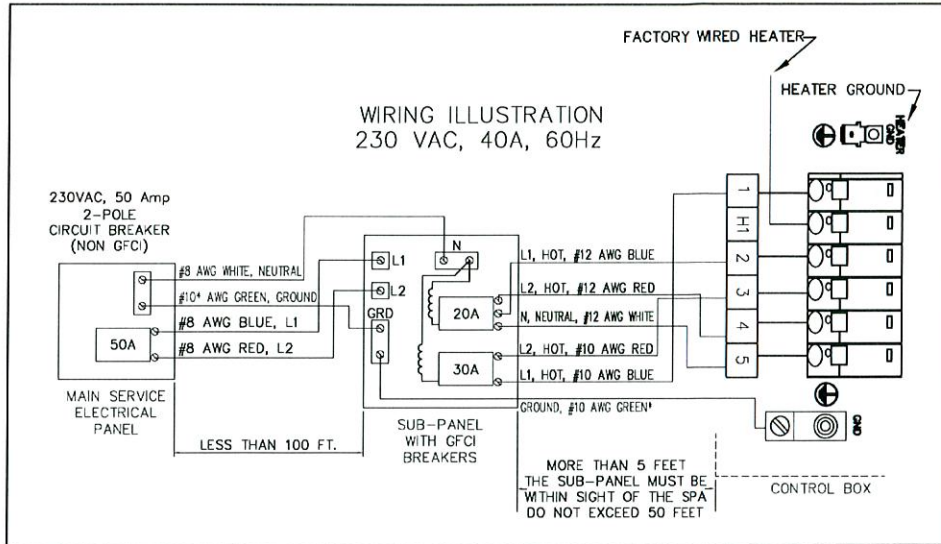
FACTORY WIRED HEATER

HEATER GROUND

HEATER GND

WIRING ILLUSTRATION
230 VAC, 40A, 60Hz

230VAC, 50 Amp
2-POLE
CIRCUIT BREAKER
(NON GFCI)

#8 AWG WHITE, NEUTRAL
#10* AWG GREEN, GROUND
#8 AWG BLUE, L1
#8 AWG RED, L2

50A

N
L1
L2
GRD

20A
30A

L1, HOT, #12 AWG BLUE
L2, HOT, #12 AWG RED
N, NEUTRAL, #12 AWG WHITE
L2, HOT, #10 AWG RED
L1, HOT, #10 AWG BLUE
GROUND, #10 AWG GREEN*

1
H1
2
3
4
5

GND

MAIN SERVICE
ELECTRICAL
PANEL

LESS THAN 100 FT.

SUB-PANEL
WITH GFCI
BREAKERS

MORE THAN 5 FEET
THE SUB-PANEL MUST BE
WITHIN SIGHT OF THE SPA
DO NOT EXCEED 50 FEET

CONTROL BOX